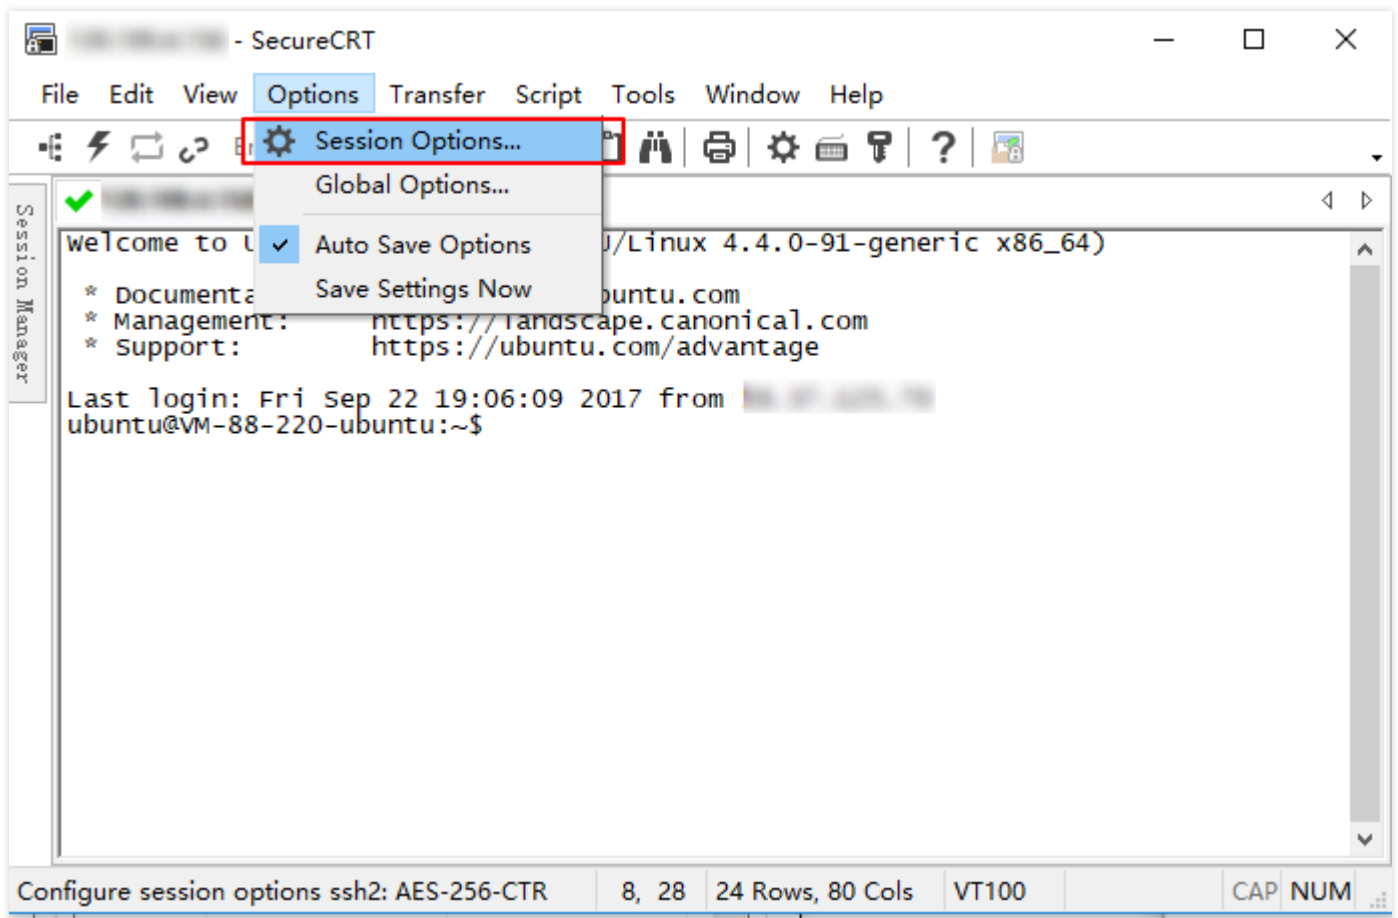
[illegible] - SecureCRT

File Edit View Options Transfer Script Tools Window Help

Session Options...
Global Options...
Auto Save Options
Save Settings Now

Session Manager

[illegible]

Welcome to U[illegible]/Linux 4.4.0-91-generic x86_64)

* Documenta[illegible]buntu.com
* Management: https://landscape.canonical.com
* Support: https://ubuntu.com/advantage

Last login: Fri Sep 22 19:06:09 2017 from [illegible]
ubuntu@VM-88-220-ubuntu:~$

Configure session options ssh2: AES-256-CTR | 8, 28 | 24 Rows, 80 Cols | VT100 | CAP NUM